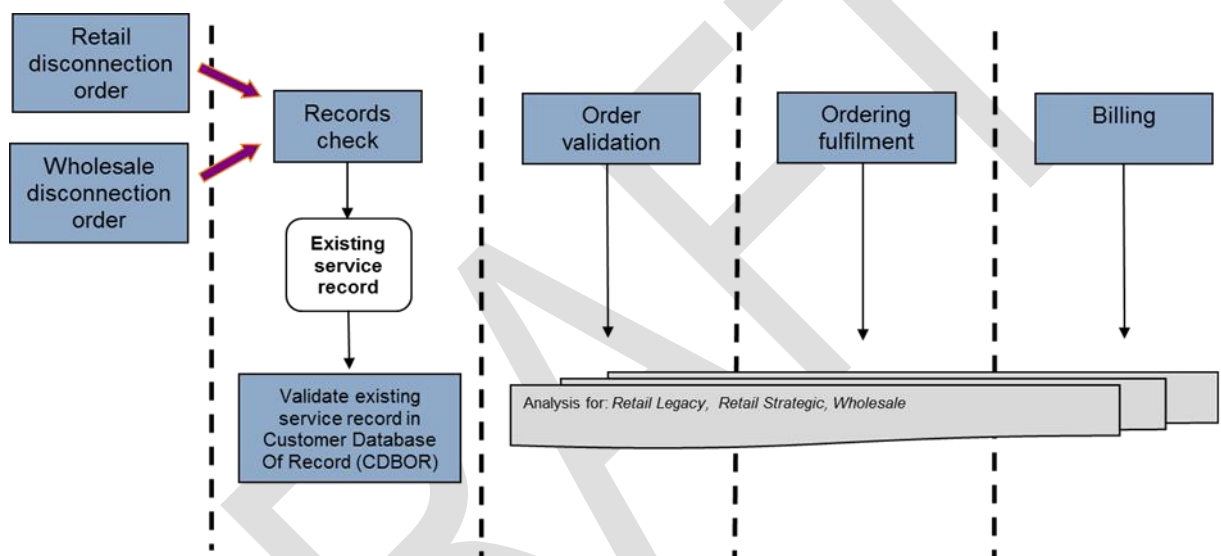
Retail disconnection order

Wholesale disconnection order

Records check

Existing service record

Validate existing service record in Customer Database Of Record (CDBOR)

Order validation

Ordering fulfilment

Billing

Analysis for: *Retail Legacy, Retail Strategic, Wholesale*

DRAFT